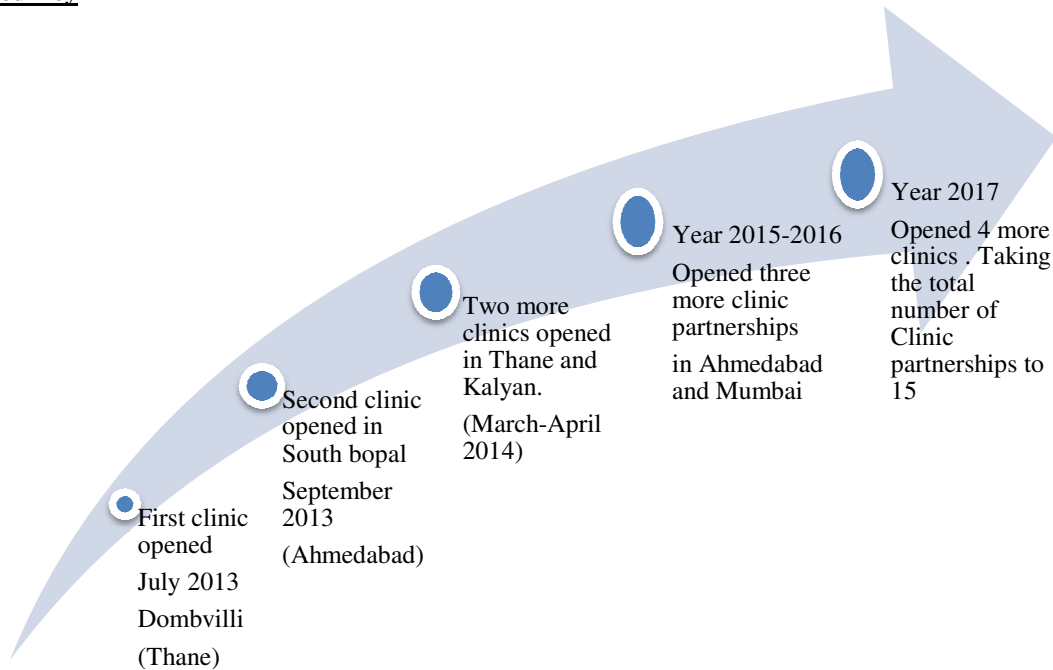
First clinic opened

July 2013

Dombvilli

(Thane)

Second clinic opened in South bopal

September 2013

(Ahmedabad)

Two more clinics opened in Thane and Kalyan.

(March-April 2014)

Year 2015-2016

Opened three more clinic partnerships

in Ahmedabad and Mumbai

Year 2017

Opened 4 more clinics . Taking the total number of Clinic partnerships to 15